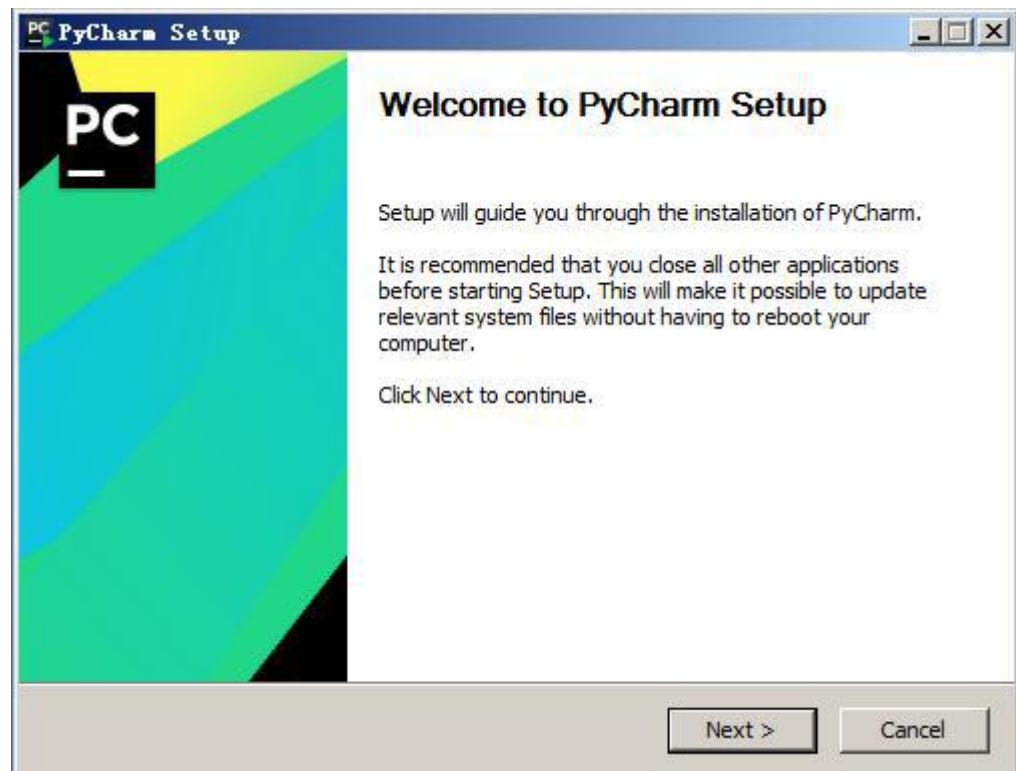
PyCharm Setup

PC

Welcome to PyCharm Setup

Setup will guide you through the installation of PyCharm.

It is recommended that you close all other applications before starting Setup. This will make it possible to update relevant system files without having to reboot your computer.

Click Next to continue.

Next >

Cancel